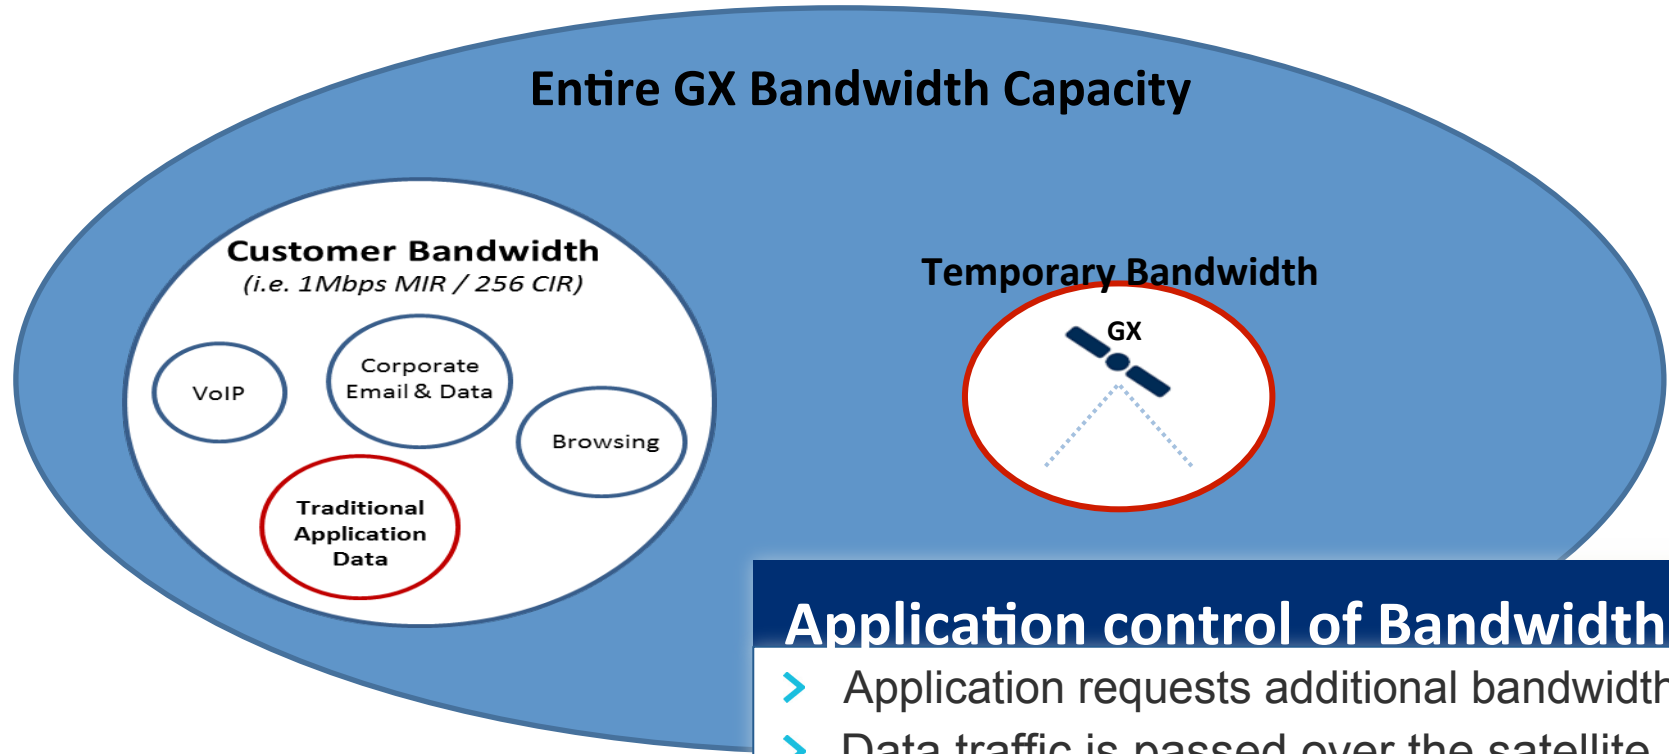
Entire GX Bandwidth Capacity

Customer Bandwidth
(i.e. 1Mbps MIR / 256 CIR)

VoIP

Corporate Email & Data

Browsing

Traditional Application Data

Temporary Bandwidth

GX

Application control of Bandwidth

Application requests additional bandwidth

Data traffic is passed over the satellite